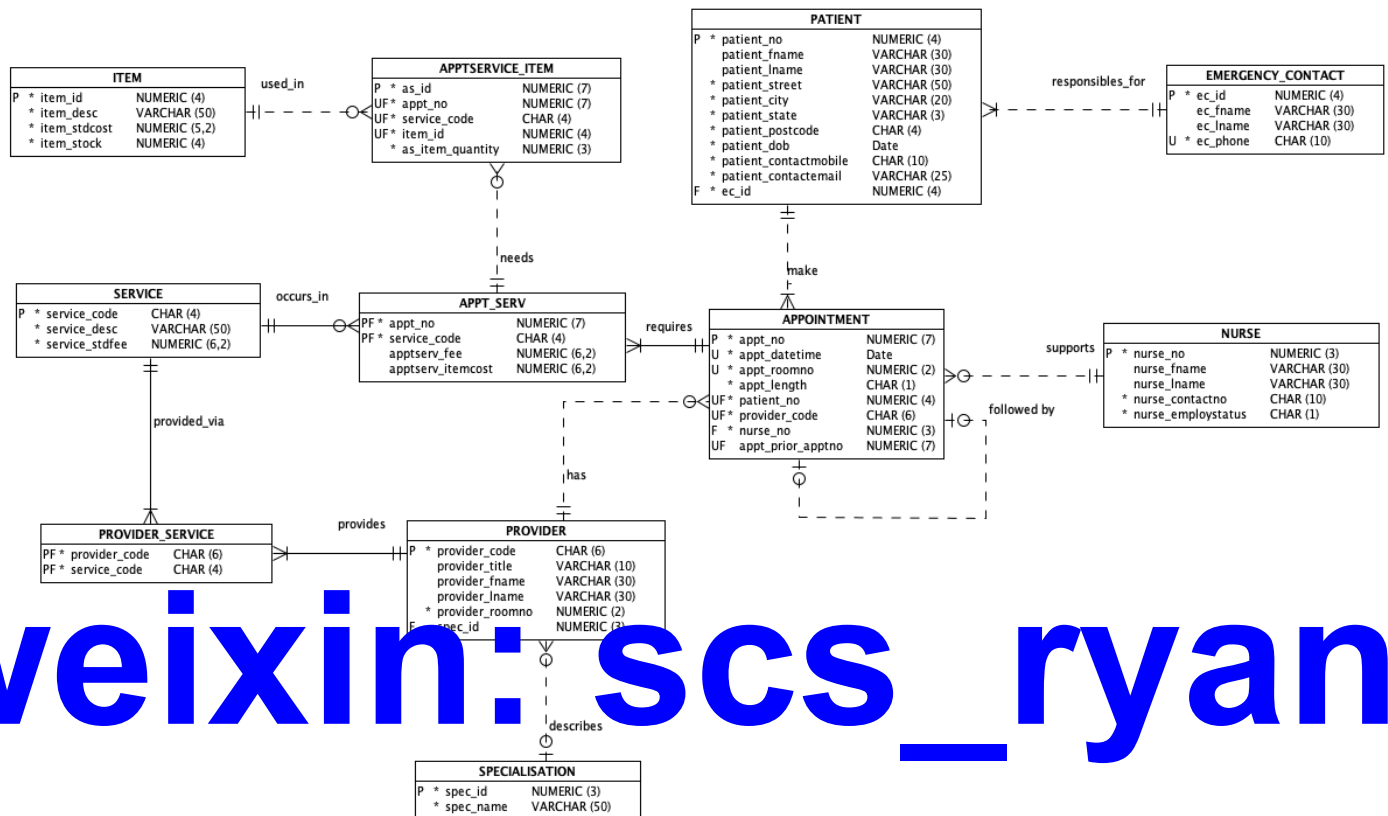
PATIENT
P * patient_no NUMERIC (4)
patient_fname VARCHAR (30)
patient_lname VARCHAR (30)
* patient_street VARCHAR (50)
* patient_city VARCHAR (20)
* patient_state VARCHAR (3)
* patient_postcode CHAR (4)
* patient_dob Date
* patient_contactmobile CHAR (10)
* patient_contactemail VARCHAR (25)
F * ec_id NUMERIC (4)

ITEM
P * item_id NUMERIC (4)
* item_desc VARCHAR (50)
* item_stdcost NUMERIC (5,2)
* item_stock NUMERIC (4)

used_in

APPTSERVICE_ITEM
P * as_id NUMERIC (7)
UF* appt_no NUMERIC (7)
UF* service_code CHAR (4)
UF* item_id NUMERIC (4)
* as_item_quantity NUMERIC (3)

responsibles_for

EMERGENCY_CONTACT
P * ec_id NUMERIC (4)
ec_fname VARCHAR (30)
ec_lname VARCHAR (30)
U * ec_phone CHAR (10)

needs

make

SERVICE
P * service_code CHAR (4)
* service_desc VARCHAR (50)
* service_stdfee NUMERIC (6,2)

occurs_in

APPT_SERV
PF * appt_no NUMERIC (7)
PF * service_code CHAR (4)
apptserv_fee NUMERIC (6,2)
apptserv_itemcost NUMERIC (6,2)

requires

APPOINTMENT
P * appt_no NUMERIC (7)
U * appt_datetime Date
U * appt_roomno NUMERIC (2)
* appt_length CHAR (1)
UF* patient_no NUMERIC (4)
UF* provider_code CHAR (6)
F * nurse_no NUMERIC (3)
UF appt_prior_apptno NUMERIC (7)

supports

NURSE
P * nurse_no NUMERIC (3)
nurse_fname VARCHAR (30)
nurse_lname VARCHAR (30)
* nurse_contactno CHAR (10)
* nurse_employstatus CHAR (1)

followed by

provided_via

has

PROVIDER_SERVICE
PF * provider_code CHAR (6)
PF * service_code CHAR (4)

provides

PROVIDER
P * provider_code CHAR (6)
provider_title VARCHAR (10)
provider_fname VARCHAR (30)
provider_lname VARCHAR (30)
* provider_roomno NUMERIC (2)
F * spec_id NUMERIC (3)

weixin: scs_ryan

describes

SPECIALISATION
P * spec_id NUMERIC (3)
* spec_name VARCHAR (50)